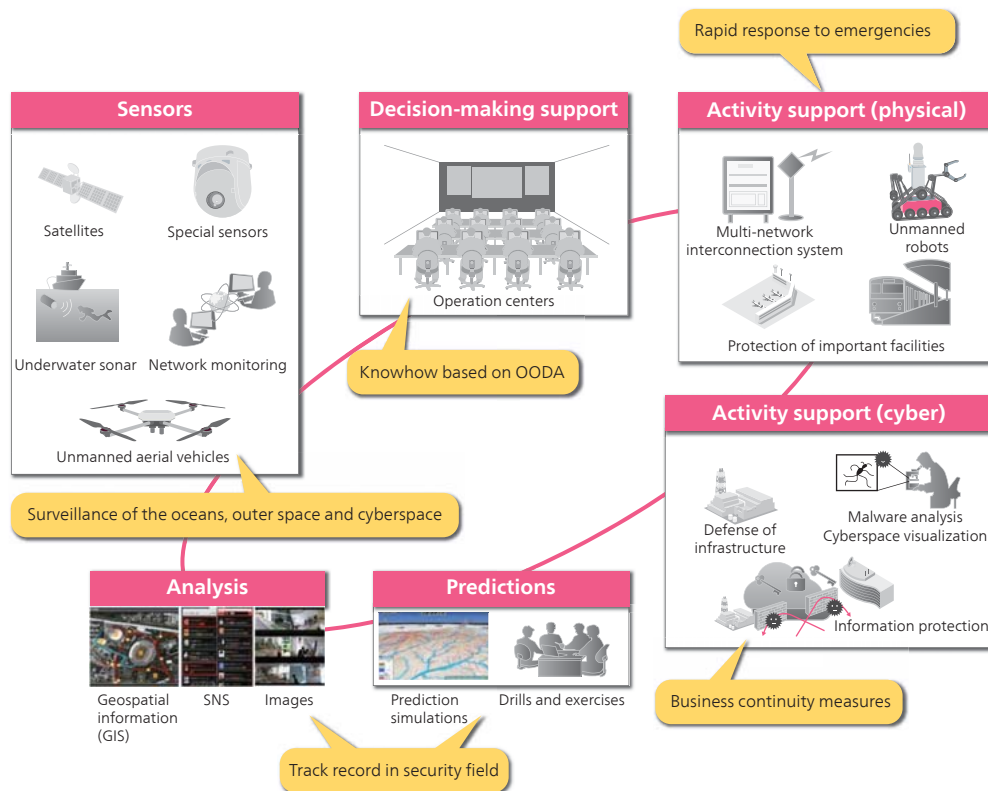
Rapid response to emergencies

Sensors

Satellites

Special sensors

Underwater sonar

Network monitoring

Unmanned aerial vehicles

Decision-making support

Operation centers

Knowhow based on OODA

Activity support (physical)

Multi-network interconnection system

Unmanned robots

Protection of important facilities

Activity support (cyber)

Defense of infrastructure

Malware analysis
Cyberspace visualization

Information protection

Business continuity measures

Surveillance of the oceans, outer space and cyberspace

Analysis

Geospatial information (GIS)

SNS

Images

Predictions

Prediction simulations

Drills and exercises

Track record in security field